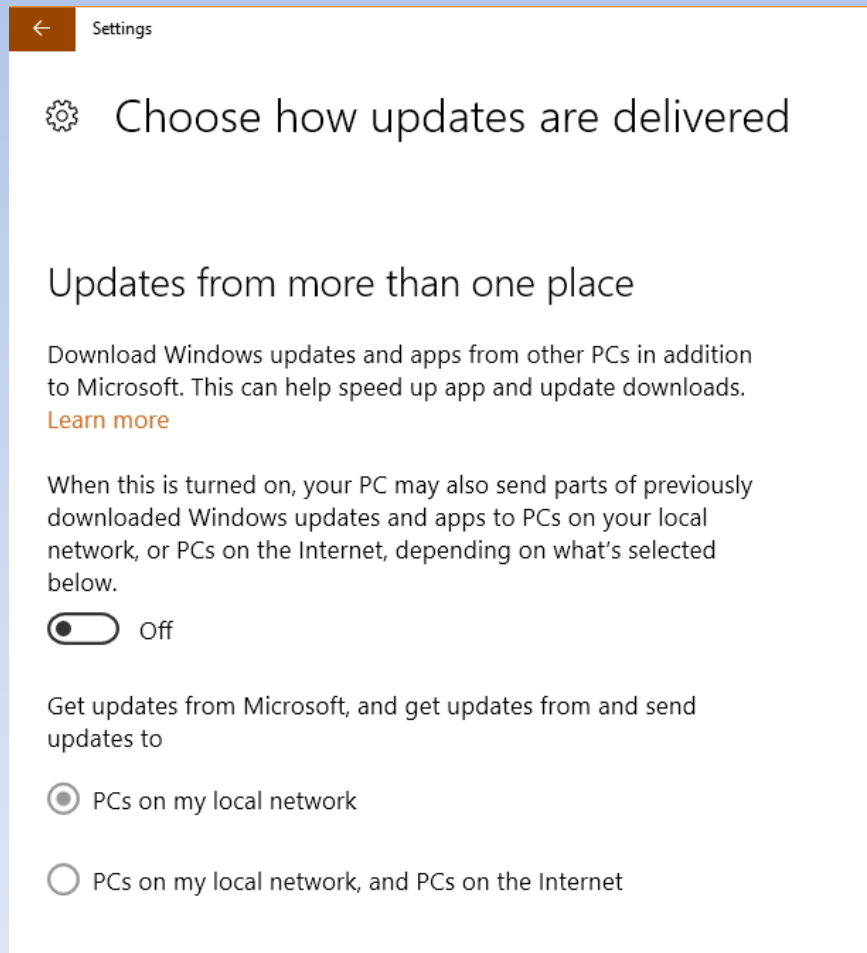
Settings

Choose how updates are delivered

Updates from more than one place

Download Windows updates and apps from other PCs in addition to Microsoft. This can help speed up app and update downloads.
Learn more

When this is turned on, your PC may also send parts of previously downloaded Windows updates and apps to PCs on your local network, or PCs on the Internet, depending on what's selected below.

Off

Get updates from Microsoft, and get updates from and send updates to

PCs on my local network

PCs on my local network, and PCs on the Internet